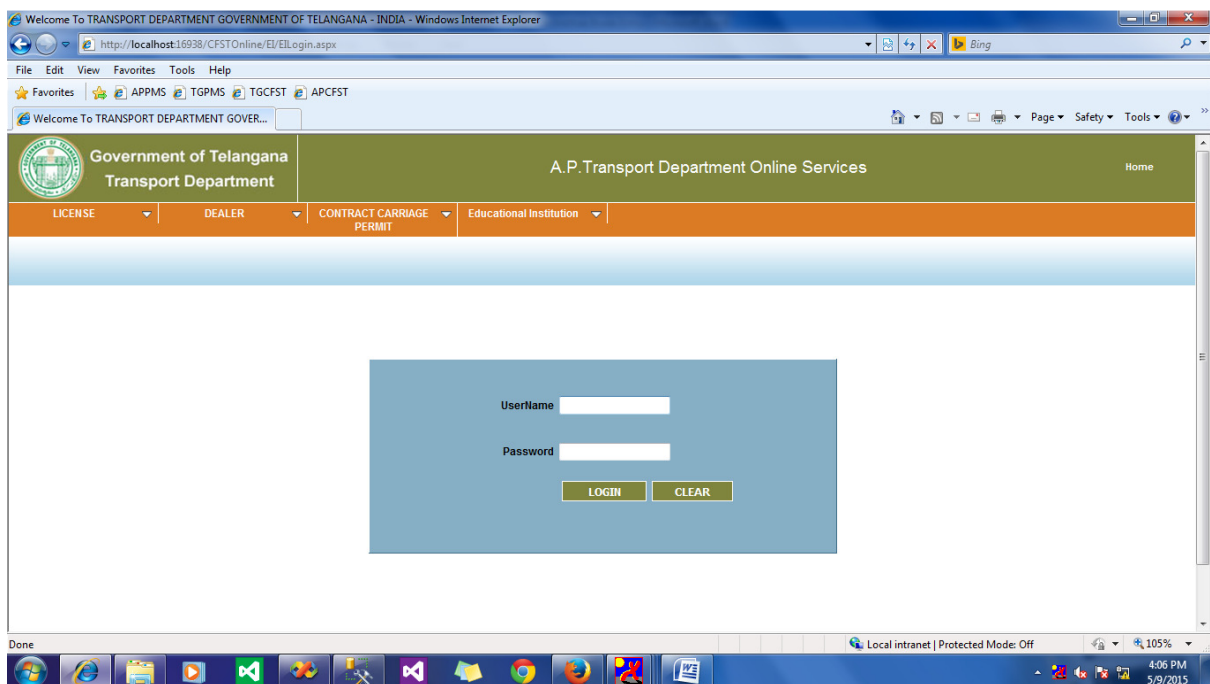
Welcome To TRANSPORT DEPARTMENT GOVERNMENT OF TELANGANA - INDIA - Windows Internet Explorer

http://localhost:16938/CFSTOnline/EI/EILogin.aspx

Bing

File Edit View Favorites Tools Help

Favorites APPMS TGPMS TGCFST APCFST

Welcome To TRANSPORT DEPARTMENT GOVER...

Page Safety Tools

Government of Telangana
Transport Department

A.P.Transport Department Online Services

Home

LICENSE DEALER CONTRACT CARRIAGE PERMIT Educational Institution

UserName

Password

LOGIN CLEAR

Done

Local intranet | Protected Mode: Off

105%

4:06 PM
5/9/2015